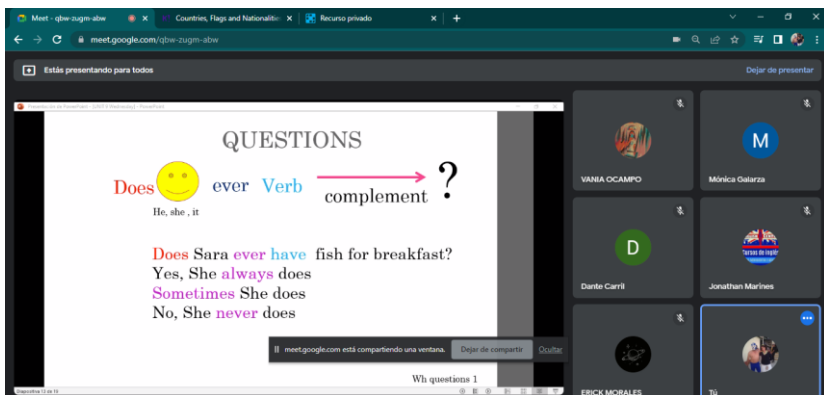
Meet - qbw-zugm-abw ✕ Countries, Flags and Nationalitie ✕ Recurso privado ✕ +

meet.google.com/qbw-zugm-abw

Estás presentando para todos

Dejar de presentar

Presentación de PowerPoint - [UNIT 9 Wednesday] - PowerPoint

QUESTIONS

Does ever Verb complement ?

He, she , it

Does Sara ever have fish for breakfast?
Yes, She always does
Sometimes She does
No, She never does

meet.google.com está compartiendo una ventana. Dejar de compartir Ocultar

Wh questions 1

Diapositiva 12 de 13

VANIA OCAMPO

M

Mónica Galarza

D

Dante Carril

Cursos de inglés

Jonathan Marines

ERICK MORALES

Tú